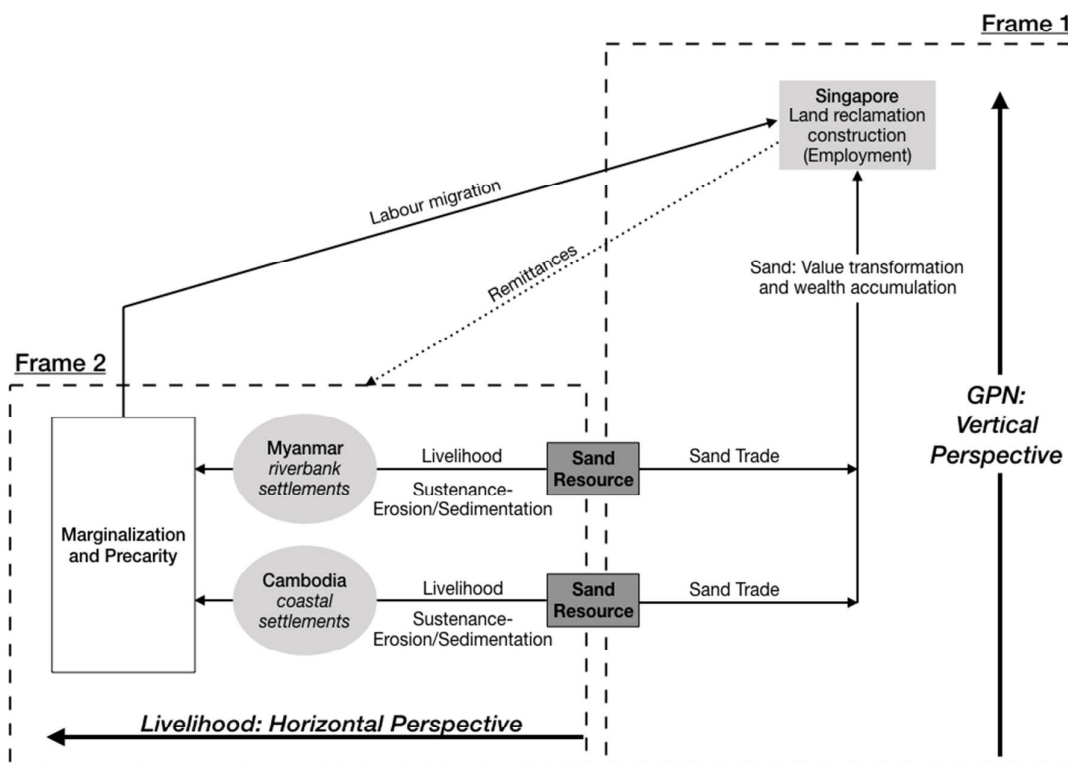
Frame 1

Singapore
Land reclamation
construction
(Employment)

Labour migration

Remittances

Sand: Value transformation
and wealth accumulation

Frame 2

GPN:
Vertical
Perspective

Marginalization
and Precarity

Myanmar
*riverbank settlements*

Livelihood

Sustenance-
Erosion/Sedimentation

Sand
Resource

Sand Trade

Cambodia
*coastal settlements*

Livelihood

Sustenance-
Erosion/Sedimentation

Sand
Resource

Sand Trade

Livelihood: Horizontal Perspective